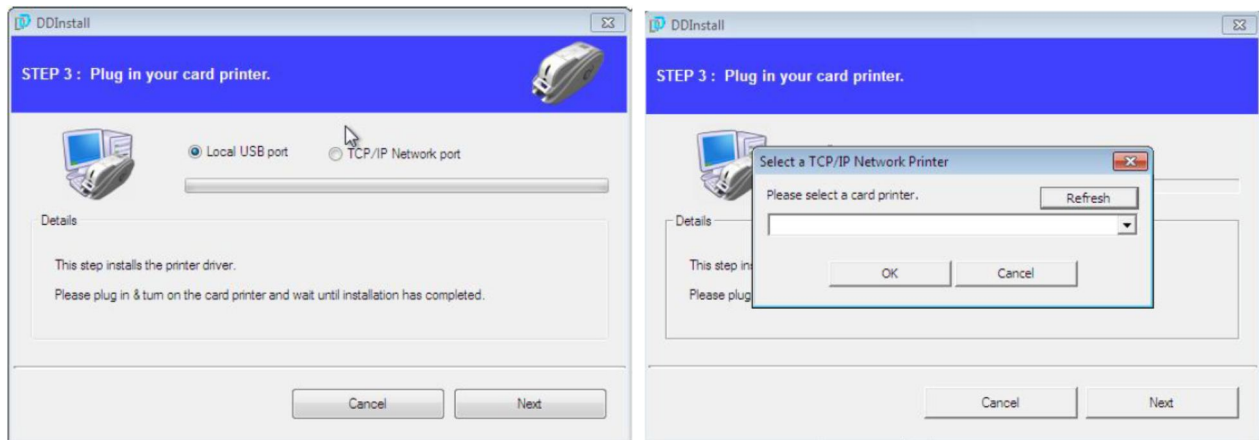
DDInstall

STEP 3 : Plug in your card printer.

Local USB port
TCP/IP Network port

Details

This step installs the printer driver.

Please plug in & turn on the card printer and wait until installation has completed.

Cancel
Next

DDInstall

STEP 3 : Plug in your card printer.

Details

This step ins

Please plug

Select a TCP/IP Network Printer

Please select a card printer.

Refresh

OK
Cancel

Cancel
Next